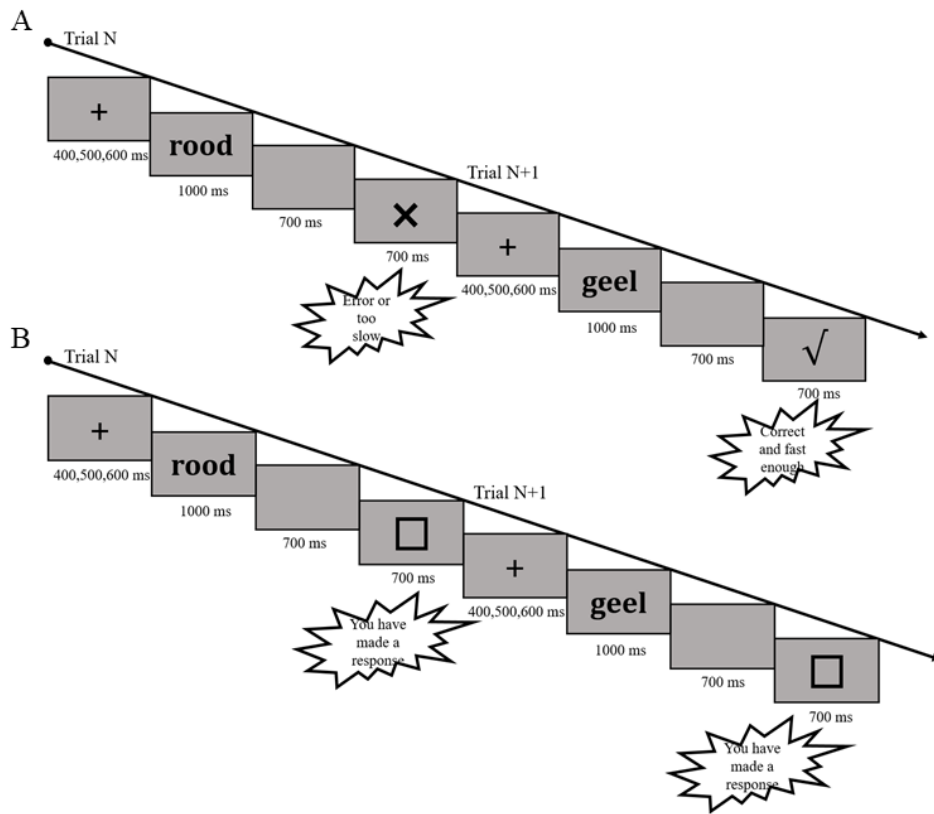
A

Trial N

+

400,500,600 ms

rood

1000 ms

700 ms

Trial N+1

×

700 ms

+

400,500,600 ms

geel

1000 ms

700 ms

√

700 ms

Error or too slow

Correct and fast enough

B

Trial N

+

400,500,600 ms

rood

1000 ms

700 ms

Trial N+1

□

700 ms

+

400,500,600 ms

geel

1000 ms

700 ms

□

700 ms

You have made a response

You have made a response